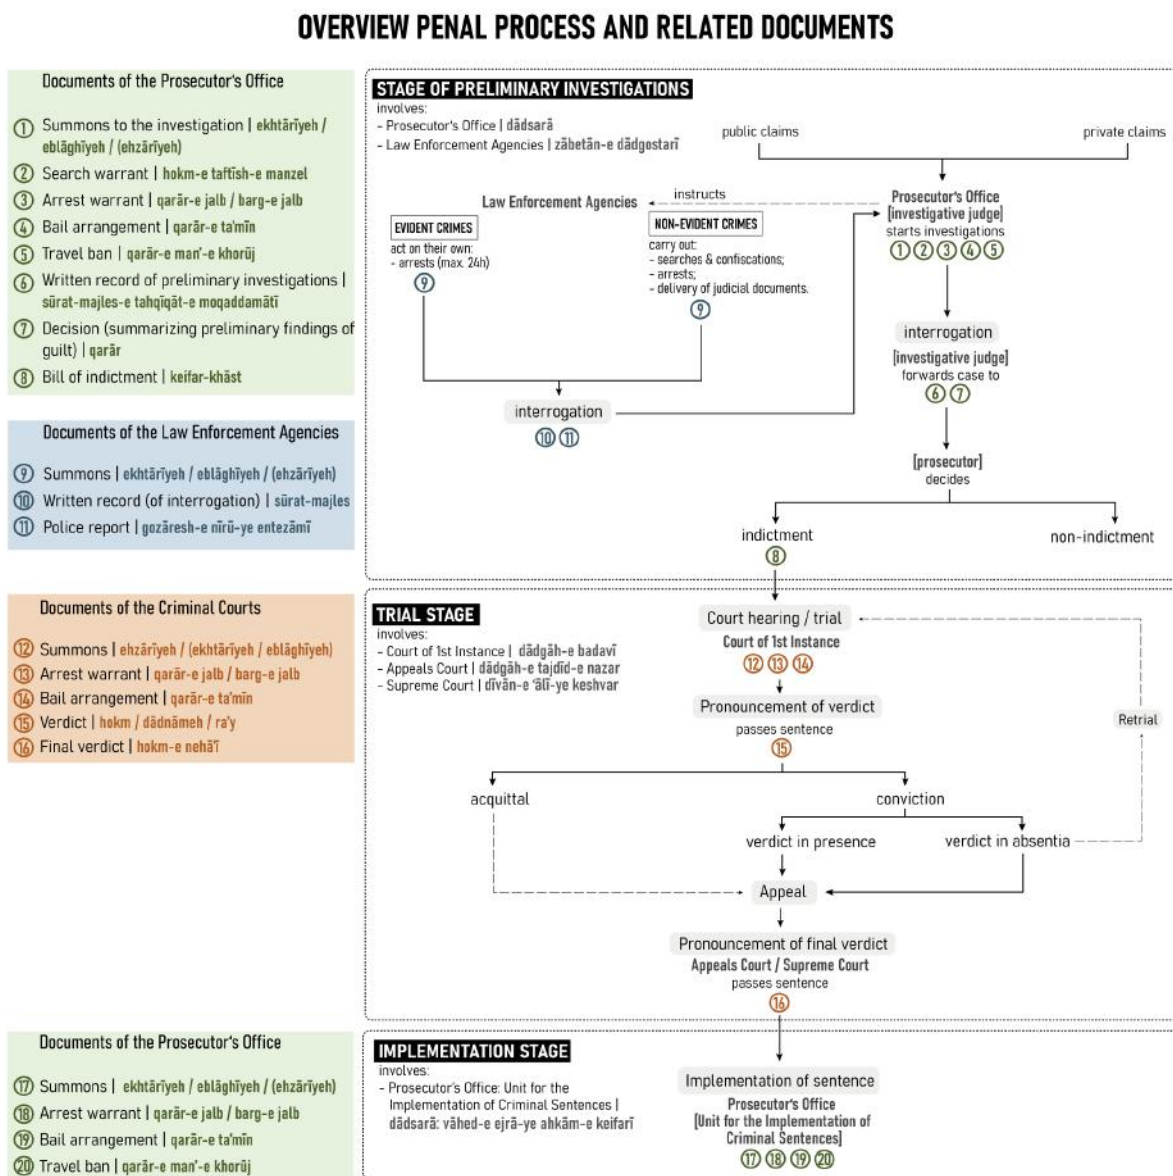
OVERVIEW PENAL PROCESS AND RELATED DOCUMENTS

Documents of the Prosecutor's Office

① Summons to the investigation | ekhtārīyeh / eblāghīyeh / (ehzārīyeh)
② Search warrant | hokm-e taftīsh-e manzel
③ Arrest warrant | qarār-e jalb / barg-e jalb
④ Bail arrangement | qarār-e ta'mīn
⑤ Travel ban | qarār-e man'-e khorūj
⑥ Written record of preliminary investigations | sūrat-majles-e tahqīqāt-e moqaddamātī
⑦ Decision (summarizing preliminary findings of guilt) | qarār
⑧ Bill of indictment | keifar-khāst

Documents of the Law Enforcement Agencies

⑨ Summons | ekhtārīyeh / eblāghīyeh / (ehzārīyeh)
⑩ Written record (of interrogation) | sūrat-majles
⑪ Police report | gozāresh-e nīrū-ye entezāmī

Documents of the Criminal Courts

⑫ Summons | ehzārīyeh / (ekhtārīyeh / eblāghīyeh)
⑬ Arrest warrant | qarār-e jalb / barg-e jalb
⑭ Bail arrangement | qarār-e ta'mīn
⑮ Verdict | hokm / dādnāmeh / ra'y
⑯ Final verdict | hokm-e nehā'ī

Documents of the Prosecutor's Office

⑰ Summons | ekhtārīyeh / eblāghīyeh / (ehzārīyeh)
⑱ Arrest warrant | qarār-e jalb / barg-e jalb
⑲ Bail arrangement | qarār-e ta'mīn
⑳ Travel ban | qarār-e man'-e khorūj

STAGE OF PRELIMINARY INVESTIGATIONS
involves:
- Prosecutor's Office | dādsarā
- Law Enforcement Agencies | zābetān-e dādgostarī

public claims
private claims

Law Enforcement Agencies
instructs

EVIDENT CRIMES
act on their own:
- arrests (max. 24h)
⑨

NON-EVIDENT CRIMES
carry out:
- searches & confiscations;
- arrests;
- delivery of judicial documents.
⑨

Prosecutor's Office
[investigative judge]
starts investigations
①②③④⑤

interrogation
⑩⑪

interrogation
[investigative judge]
forwards case to
⑥⑦

[prosecutor]
decides

indictment
⑧

non-indictment

TRIAL STAGE
involves:
- Court of 1st Instance | dādgāh-e badavī
- Appeals Court | dādgāh-e tajdīd-e nazar
- Supreme Court | dīvān-e 'ālī-ye keshvar

Court hearing / trial
Court of 1st Instance
⑫⑬⑭

Pronouncement of verdict
passes sentence
⑮

Retrial

acquittal
conviction
verdict in presence
verdict in absentia

Appeal

Pronouncement of final verdict
Appeals Court / Supreme Court
passes sentence
⑯

IMPLEMENTATION STAGE
involves:
- Prosecutor's Office: Unit for the Implementation of Criminal Sentences | dādsarā: vāhed-e ejrā-ye ahkām-e keifarī

Implementation of sentence
Prosecutor's Office
[Unit for the Implementation of Criminal Sentences]
⑰⑱⑲⑳